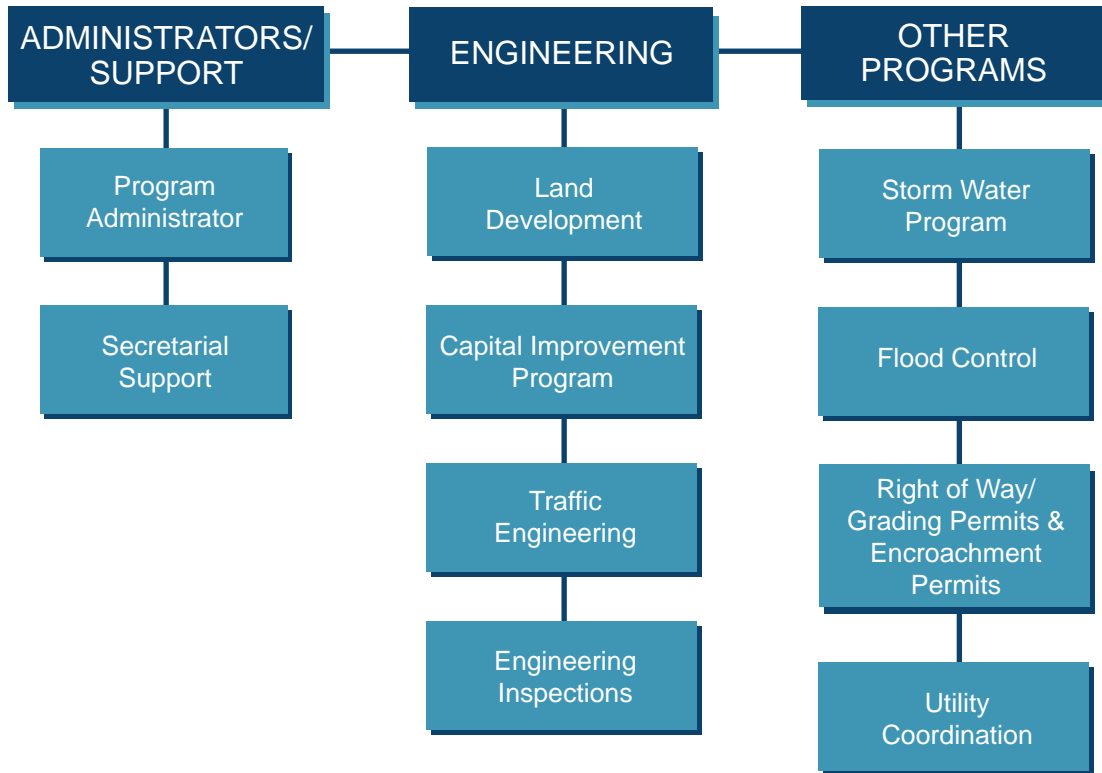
ADMINISTRATORS/ SUPPORT

Program Administrator

Secretarial Support

ENGINEERING

Land Development

Capital Improvement Program

Traffic Engineering

Engineering Inspections

OTHER PROGRAMS

Storm Water Program

Flood Control

Right of Way/ Grading Permits & Encroachment Permits

Utility Coordination